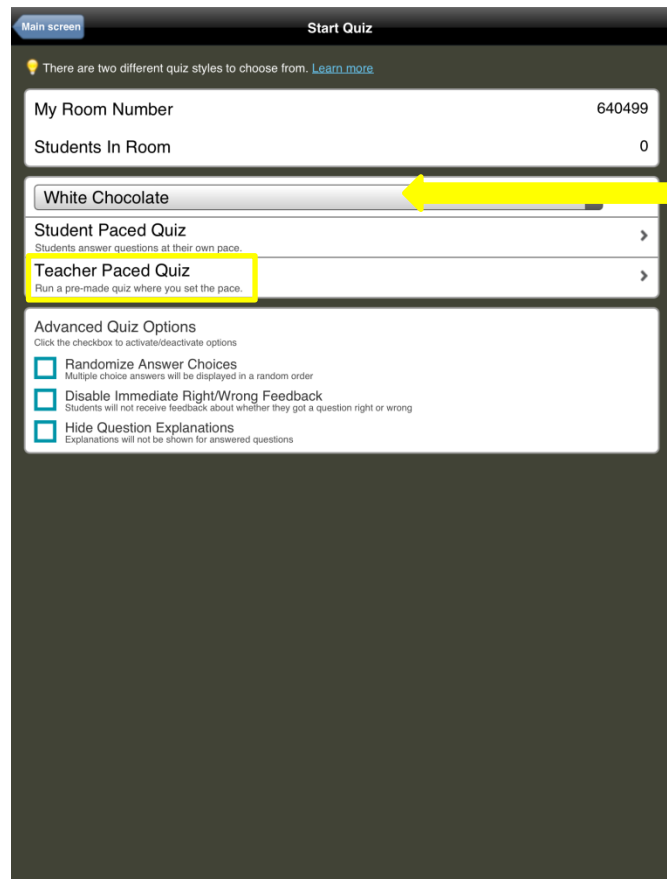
Main screen

Start Quiz

There are two different quiz styles to choose from. Learn more

My Room Number 640499

Students In Room 0

White Chocolate

Student Paced Quiz
Students answer questions at their own pace.

Teacher Paced Quiz
Run a pre-made quiz where you set the pace.

Advanced Quiz Options
Click the checkbox to activate/deactivate options

Randomize Answer Choices
Multiple choice answers will be displayed in a random order

Disable Immediate Right/Wrong Feedback
Students will not receive feedback about whether they got a question right or wrong

Hide Question Explanations
Explanations will not be shown for answered questions